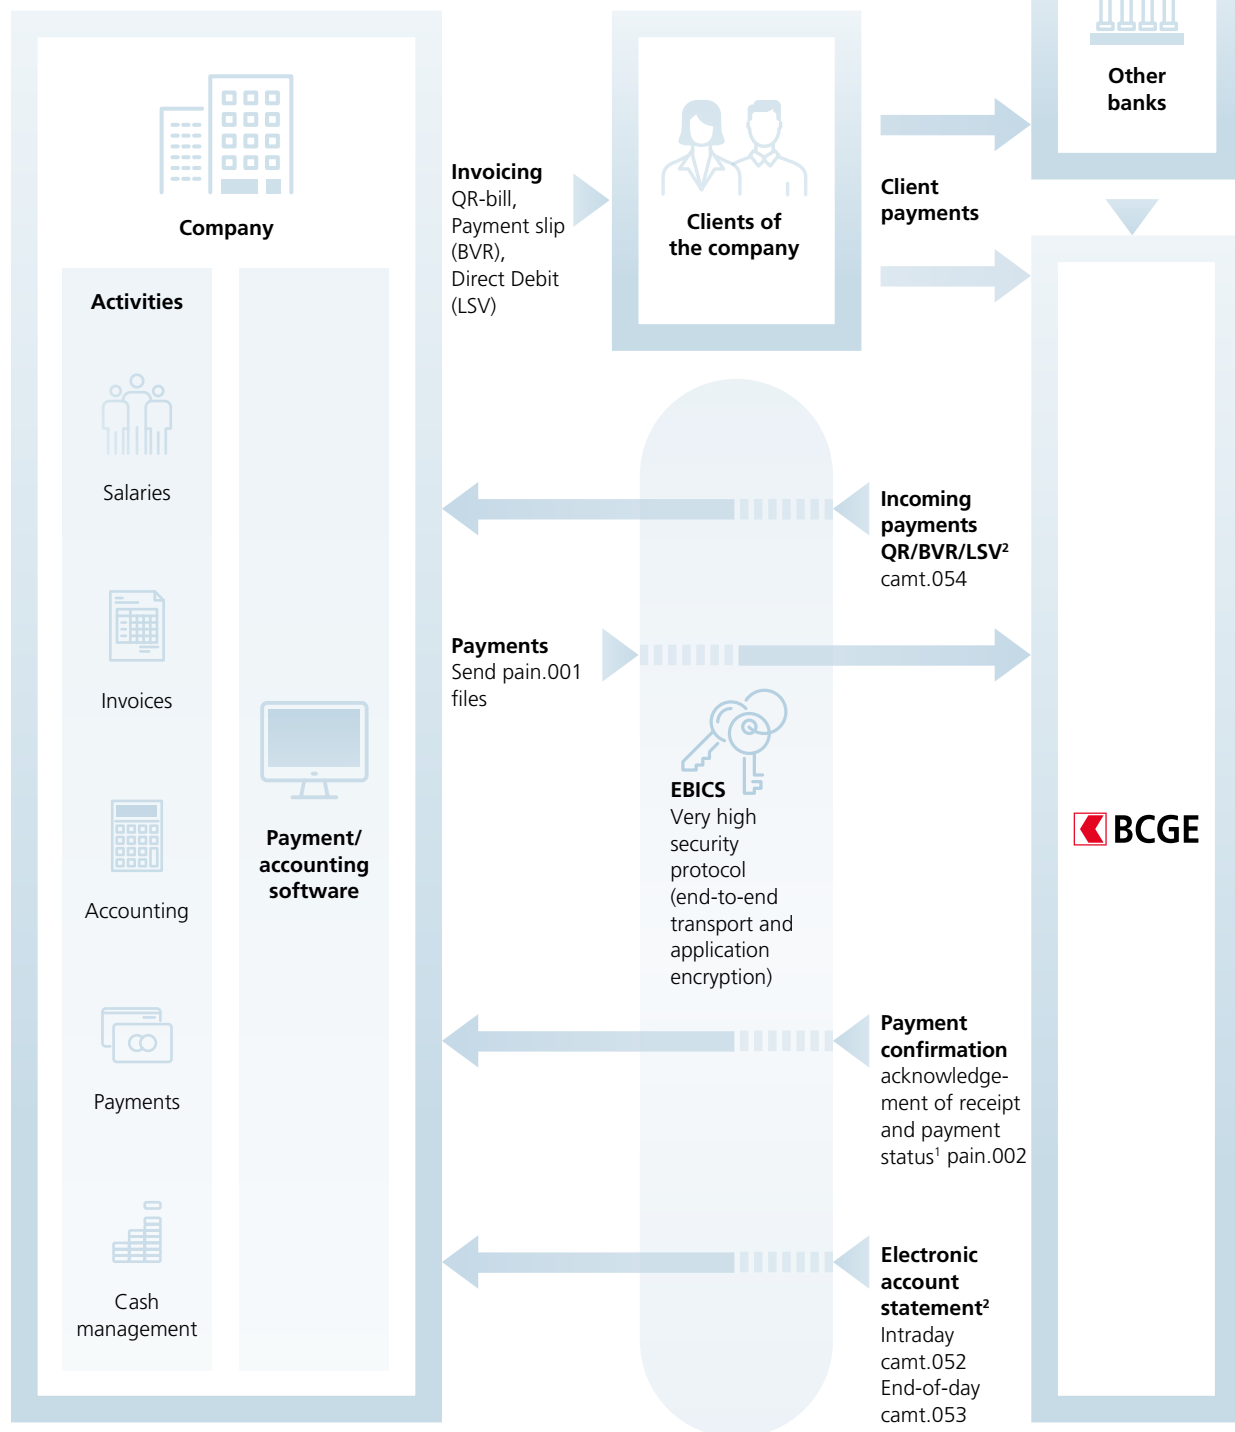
Company

Activities

Salaries

Invoices

Accounting

Payments

Cash management

Payment/ accounting software

Invoicing
QR-bill, Payment slip (BVR), Direct Debit (LSV)

Clients of the company

Other banks

Client payments

Incoming payments QR/BVR/LSV²
camt.054

Payments
Send pain.001 files

EBICS
Very high security protocol (end-to-end transport and application encryption)

BCGE

Payment confirmation
acknowledgement of receipt and payment status¹ pain.002

Electronic account statement²
Intraday camt.052
End-of-day camt.053